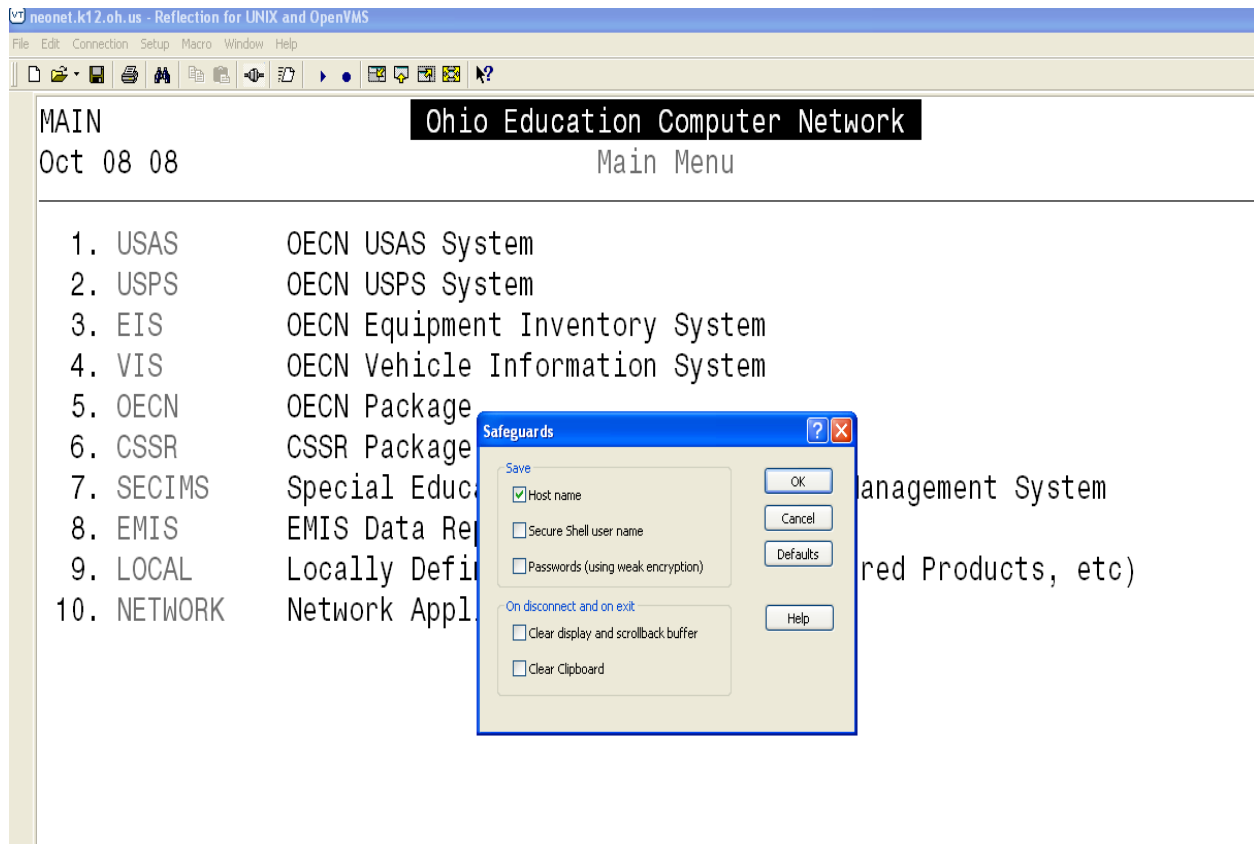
neonet.k12.oh.us - Reflection for UNIX and OpenVMS

File Edit Connection Setup Macro Window Help

MAIN Ohio Education Computer Network

Oct 08 08 Main Menu

1. USAS OECN USAS System
2. USPS OECN USPS System
3. EIS OECN Equipment Inventory System
4. VIS OECN Vehicle Information System
5. OECN OECN Package
6. CSSR CSSR Package
7. SECIMS Special Educa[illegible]anagement System
8. EMIS EMIS Data Rep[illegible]
9. LOCAL Locally Defi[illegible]red Products, etc)
10. NETWORK Network Appl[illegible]

Safeguards

Save

Host name

Secure Shell user name

Passwords (using weak encryption)

On disconnect and on exit

Clear display and scrollback buffer

Clear Clipboard

OK

Cancel

Defaults

Help